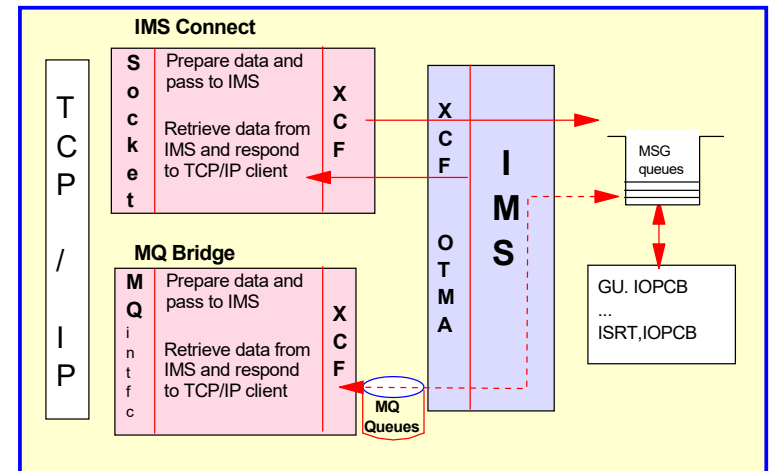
IMS Connect

TCP / IP

Socket

Prepare data and pass to IMS

Retrieve data from IMS and respond to TCP/IP client

XCF

XCF

OTMA

IMS

MSG queues

GU. IOPCB
...
ISRT,IOPCB

MQ Bridge

MQ intfc

Prepare data and pass to IMS

Retrieve data from IMS and respond to TCP/IP client

XCF

MQ Queues